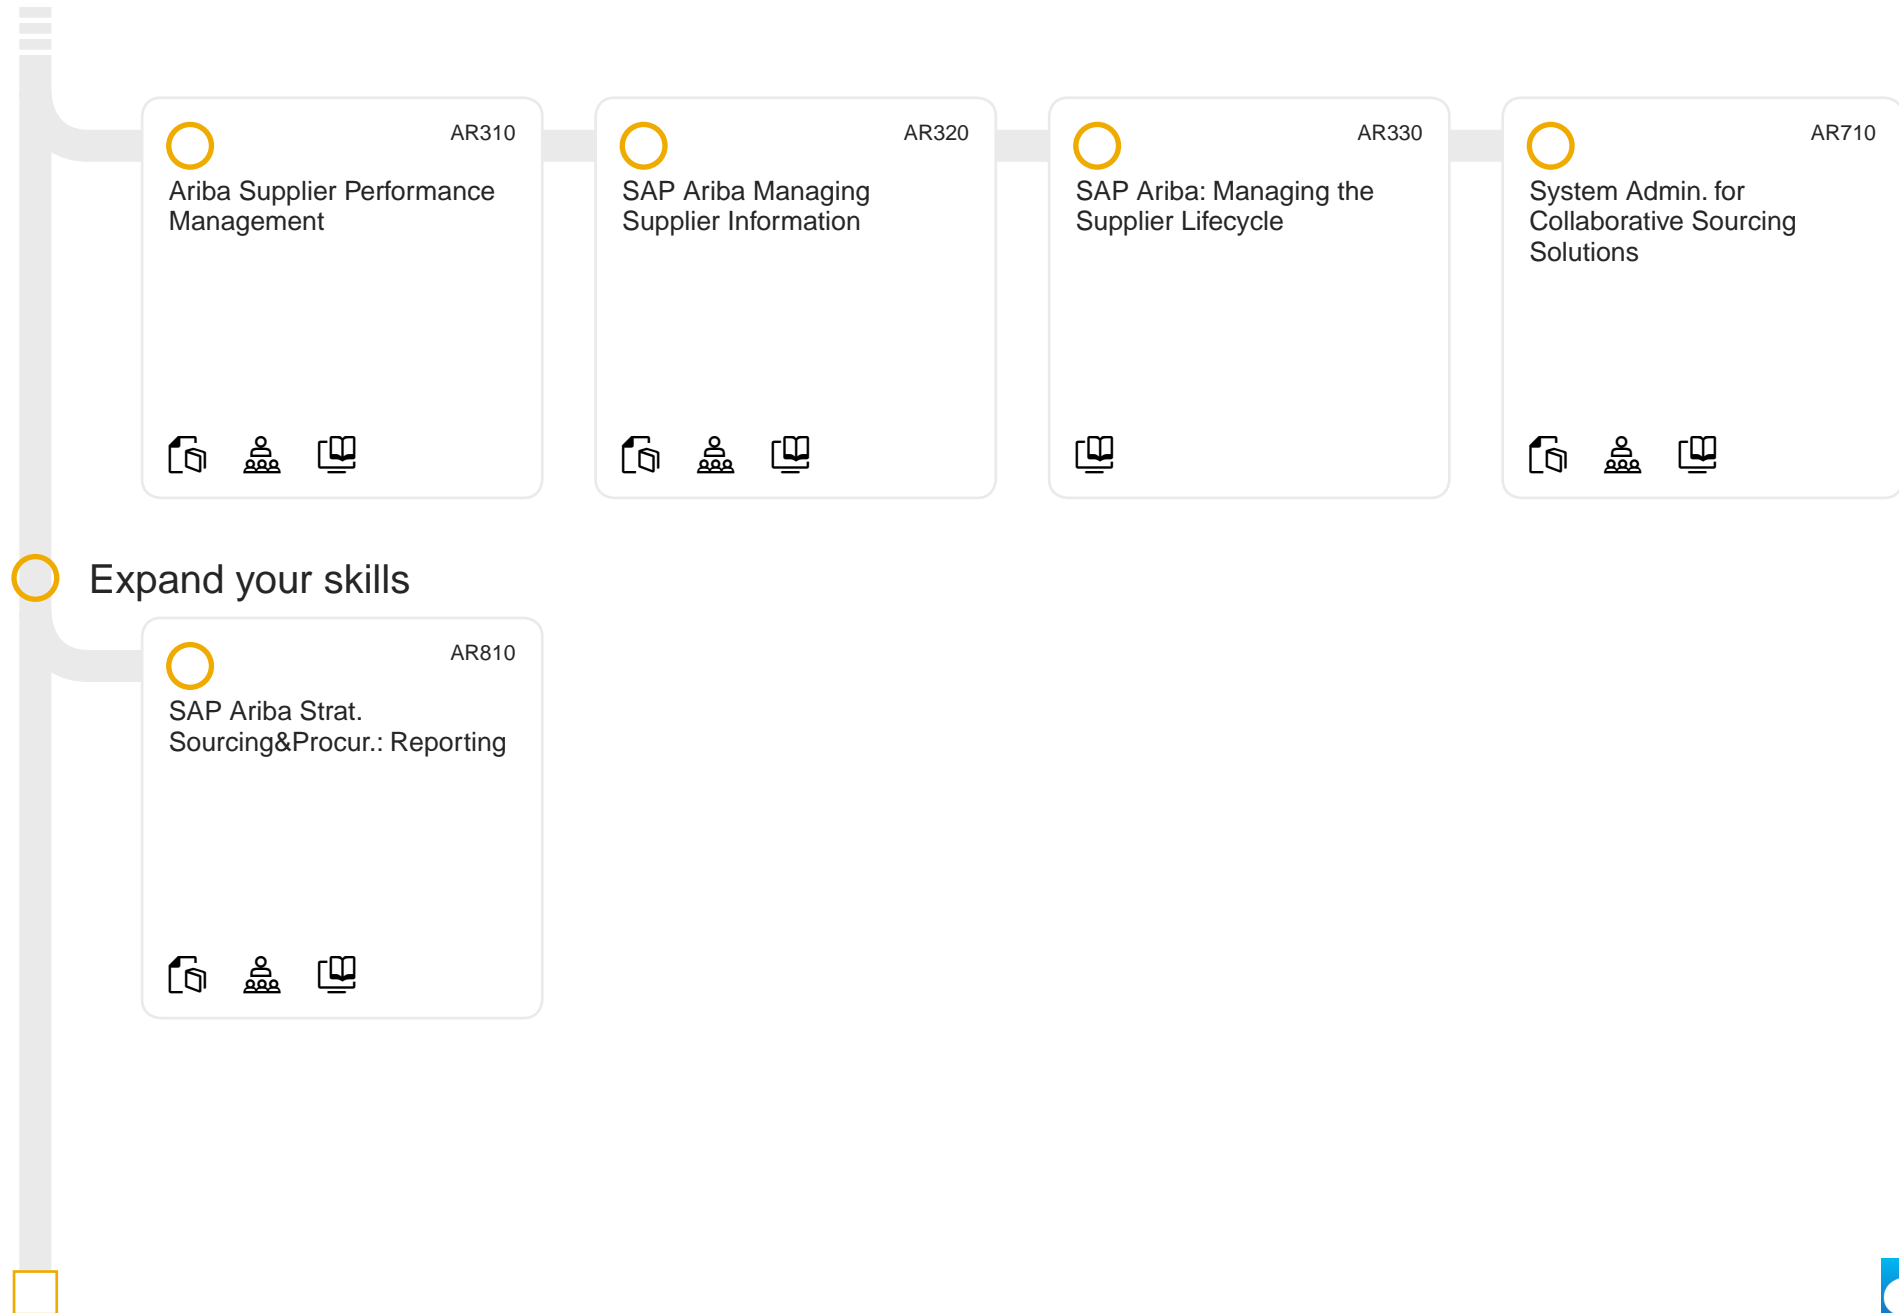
AR310
Ariba Supplier Performance Management

AR320
SAP Ariba Managing Supplier Information

AR330
SAP Ariba: Managing the Supplier Lifecycle

AR710
System Admin. for Collaborative Sourcing Solutions

Expand your skills

AR810
SAP Ariba Strat. Sourcing&Procur.: Reporting